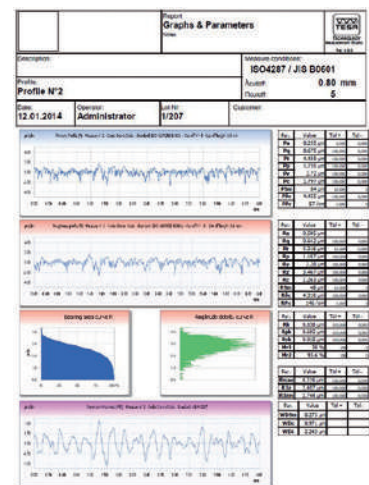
Report
Graphs & Parameters

TESA

Description:

Measure conditions:
ISO4287 / JIS B0601
λc 0.80 mm
n 5

Profile:
Profile N°2

Date:
12.01.2014

Operator:
Administrator

Lot Nr:
1/207

Customer:

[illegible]

| Pa | Value | Tol+ | Tol- |
|---|---|---|---|
| Pa | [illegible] | | |
| Pq | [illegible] | | |
| Pt | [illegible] | | |
| Pp | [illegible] | | |
| Pv | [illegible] | | |
| Pz | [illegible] | | |
| Psk | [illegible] | | |
| Pku | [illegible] | | |
| PSm | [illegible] | | |

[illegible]

| Ra | Value | Tol+ | Tol- |
|---|---|---|---|
| Ra | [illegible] | | |
| Rq | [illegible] | | |
| Rt | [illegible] | | |
| Rp | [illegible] | | |
| Rv | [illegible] | | |
| Rz | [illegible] | | |
| Rsk | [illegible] | | |
| Rku | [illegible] | | |
| RSm | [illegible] | | |
| Rc | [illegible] | | |

Bearing area curve

Amplitude distribution curve

| Rk | Value | Tol+ | Tol- |
|---|---|---|---|
| Rk | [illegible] | | |
| Rpk | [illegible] | | |
| Rvk | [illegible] | | |
| Mr1 | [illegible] | | |
| Mr2 | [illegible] | | |

| | Value | Tol+ | Tol- |
|---|---|---|---|
| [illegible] | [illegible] | | |
| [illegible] | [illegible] | | |
| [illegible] | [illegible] | | |

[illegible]

| Wa | Value | Tol+ | Tol- |
|---|---|---|---|
| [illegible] | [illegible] | | |
| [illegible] | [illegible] | | |
| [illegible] | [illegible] | | |